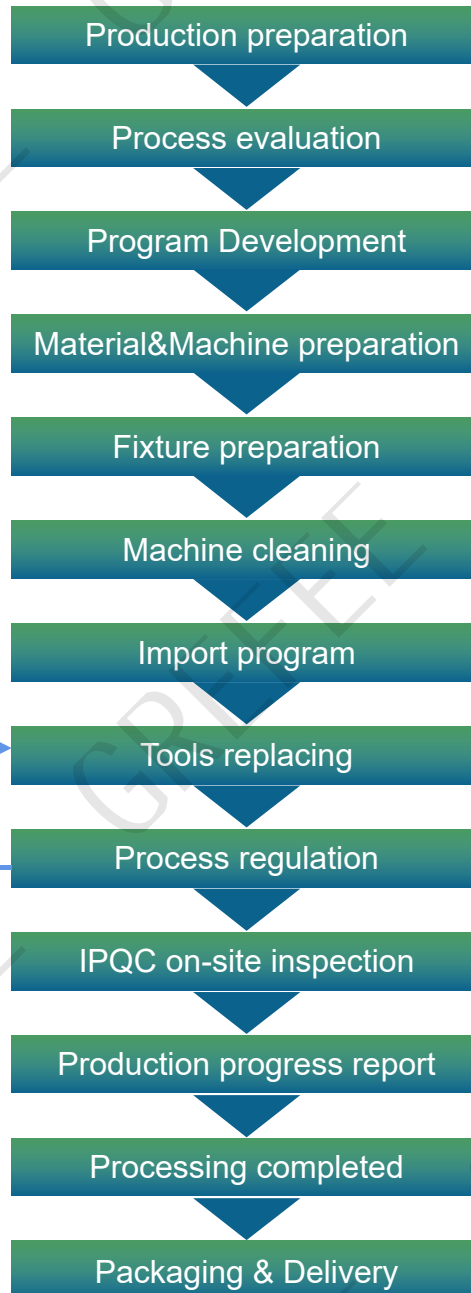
Production preparation

Process evaluation

Program Development

Material&Machine preparation

Fixture preparation

Machine cleaning

Import program

Tools replacing

Process regulation

IPQC on-site inspection

Production progress report

Processing completed

Packaging & Delivery

GREEE